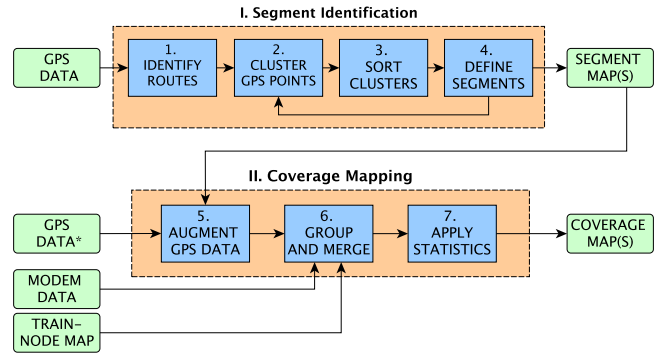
I. Segment Identification

GPS DATA

1. IDENTIFY ROUTES

2. CLUSTER GPS POINTS

3. SORT CLUSTERS

4. DEFINE SEGMENTS

SEGMENT MAP(S)

II. Coverage Mapping

GPS DATA*

5. AUGMENT GPS DATA

6. GROUP AND MERGE

7. APPLY STATISTICS

COVERAGE MAP(S)

MODEM DATA

TRAIN-NODE MAP